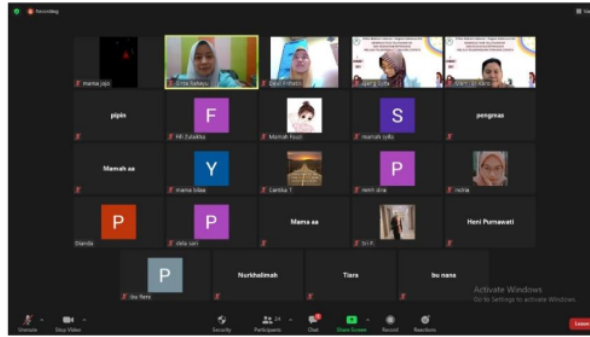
Recording

mama jajo

Erna Setiya

Devi Fitriani

Ajeng Sofia

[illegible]

pipin

F
Fifi Zulaikha

Mamah Yusli

S
mamah syifa

pengmas

Mamah aa

Y
mama lolaa

Cantika T

P
neni dina

nolia

P
Dianda

P
dela sari

Mama aa

tri P.

Heni Purnawati

P
ibu flani

Nurkhalimah

Tiara

bu nana

Activate Windows
Go to Settings to activate Windows.

Unmute

Stop Video

Security

Participants 24

Chat

Share Screen

Record

Reactions

Leave